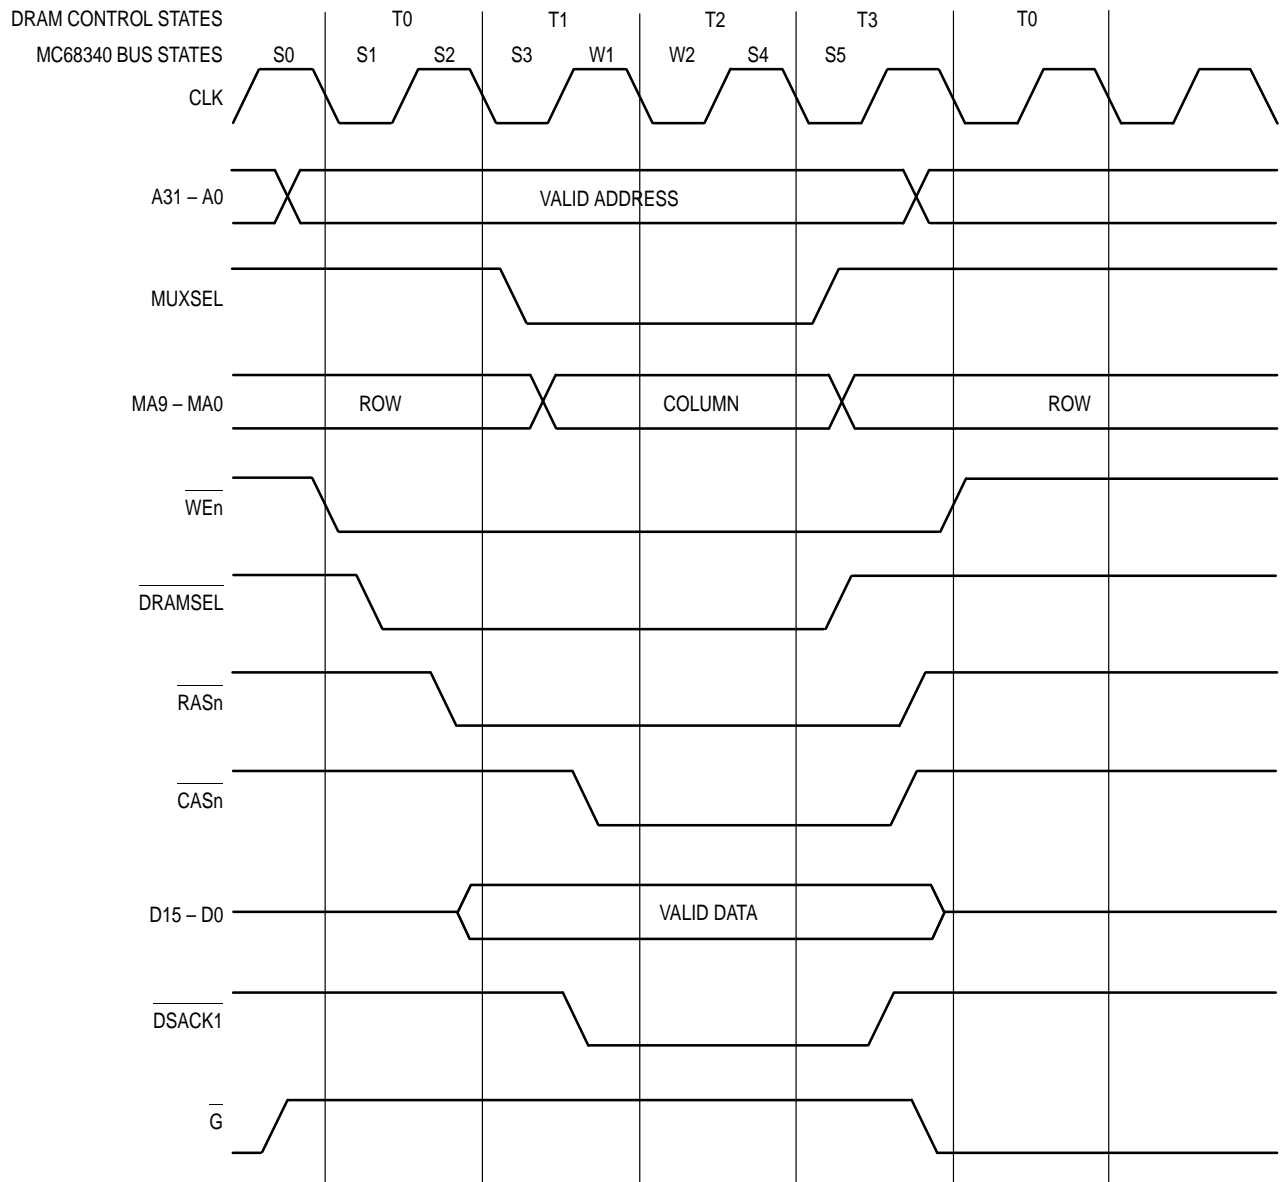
DRAM CONTROL STATES T0 T1 T2 T3 T0
MC68340 BUS STATES S0 S1 S2 S3 W1 W2 S4 S5
CLK

A31 – A0 VALID ADDRESS

MUXSEL

MA9 – MA0 ROW COLUMN ROW

$\overline{WEn}$

$\overline{DRAMSEL}$

$\overline{RASn}$

$\overline{CASn}$

D15 – D0 VALID DATA

$\overline{DSACK1}$

$\overline{G}$